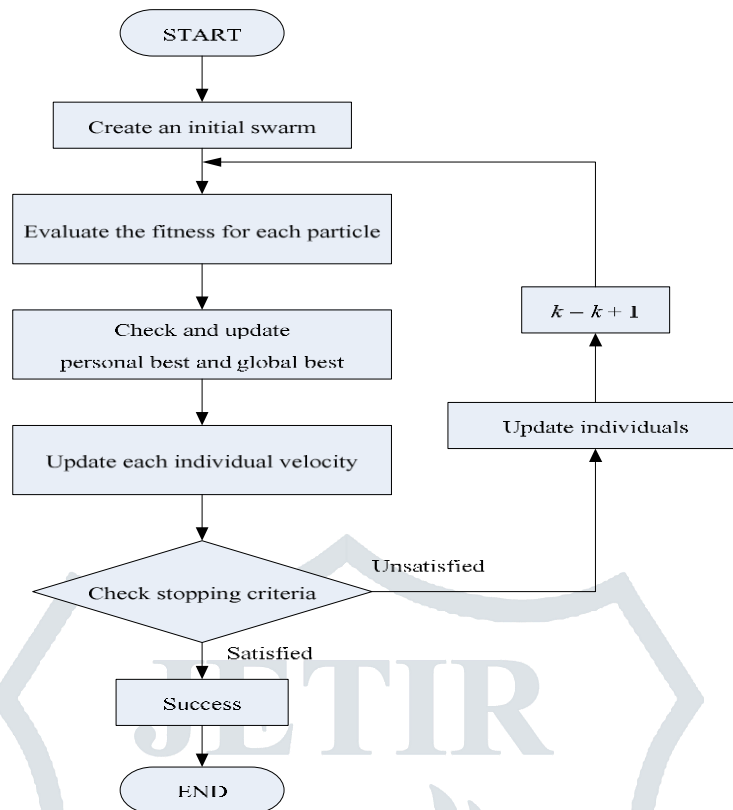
START

Create an initial swarm

Evaluate the fitness for each particle

$k - k + 1$

Check and update personal best and global best

Update individuals

Update each individual velocity

Unsatisfied

Check stopping criteria

Satisfied

Success

END

JETIR